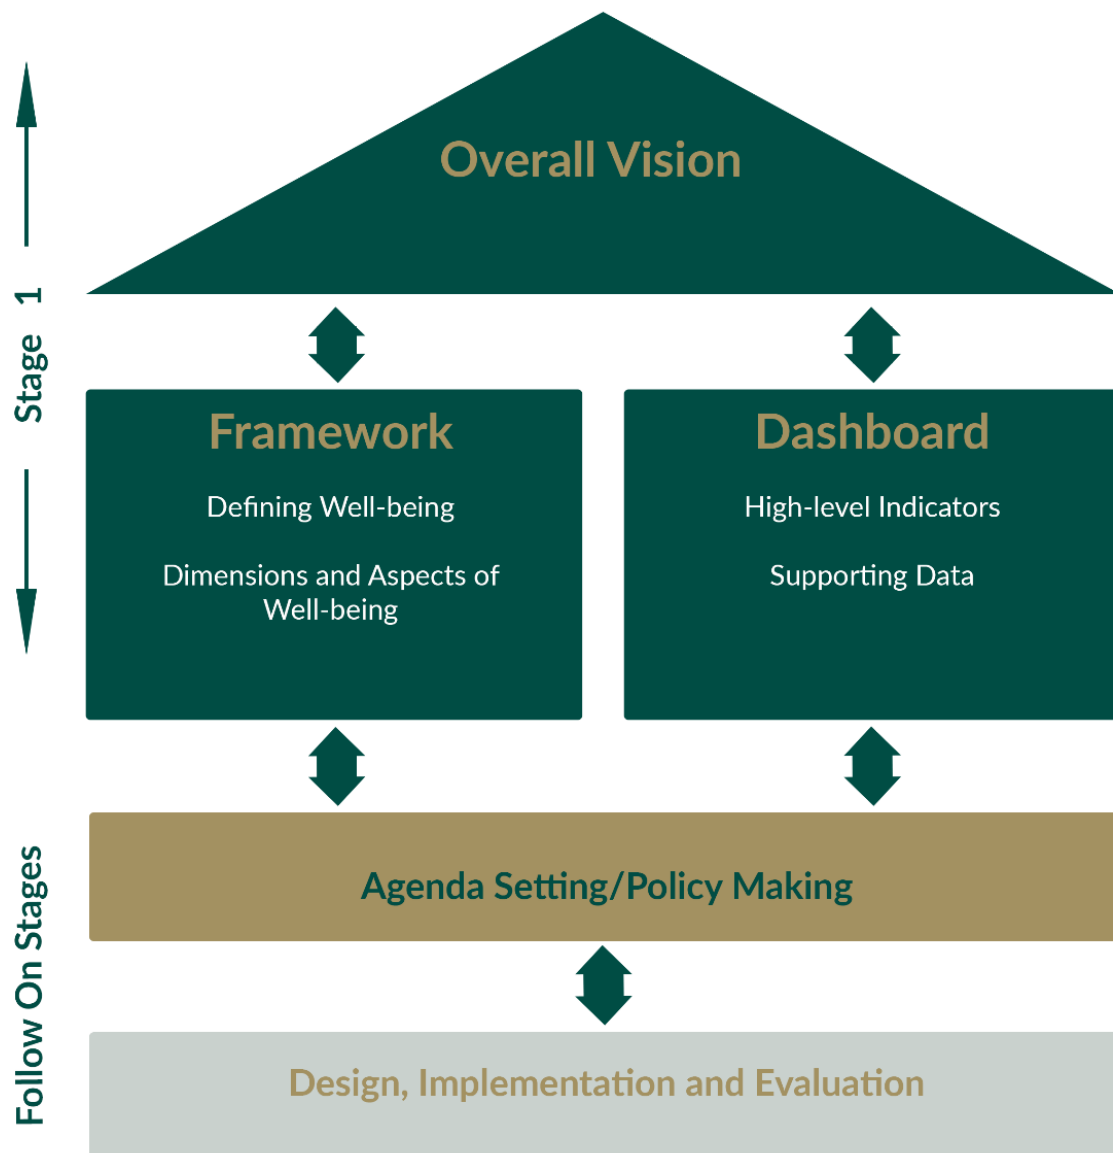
Stage 1

Overall Vision

Framework

Defining Well-being

Dimensions and Aspects of Well-being

Dashboard

High-level Indicators

Supporting Data

Follow On Stages

Agenda Setting/Policy Making

Design, Implementation and Evaluation